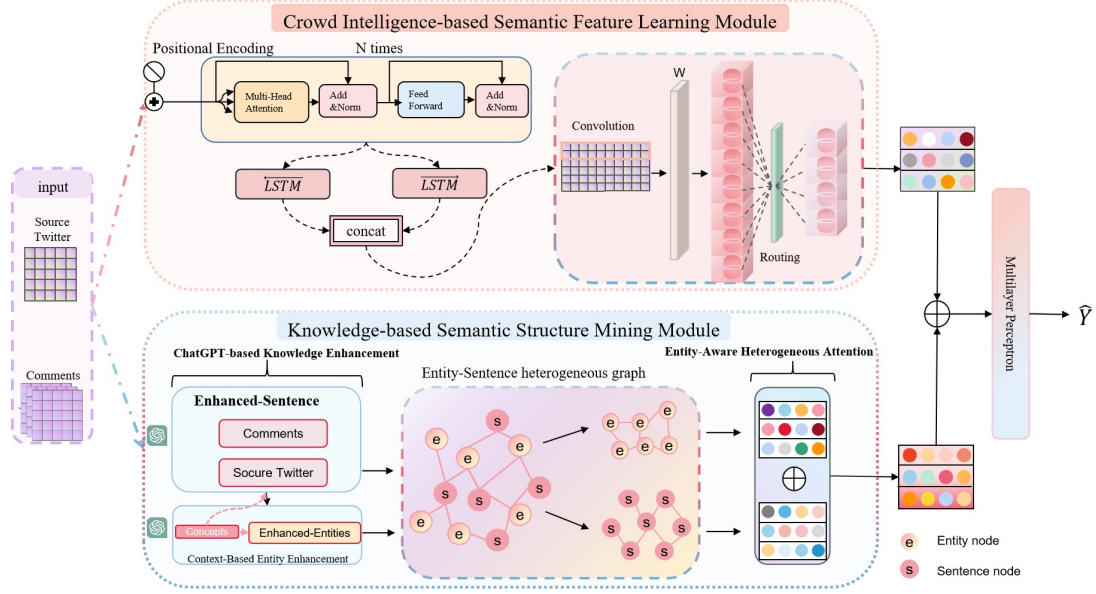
Crowd Intelligence-based Semantic Feature Learning Module

Positional Encoding

N times

Multi-Head Attention

Add &Norm

Feed Forward

Add &Norm

$\overleftarrow{LSTM}$

$\overrightarrow{LSTM}$

concat

Convolution

W

Routing

input

Source Twitter

Comments

Multilayer Perceptron

$\widehat{Y}$

Knowledge-based Semantic Structure Mining Module

ChatGPT-based Knowledge Enhancement

Enhanced-Sentence

Comments

Socure Twitter

Concepts

Enhanced-Entities

Context-Based Entity Enhancement

Entity-Sentence heterogeneous graph

Entity-Aware Heterogeneous Attention

e

s

Entity node

Sentence node